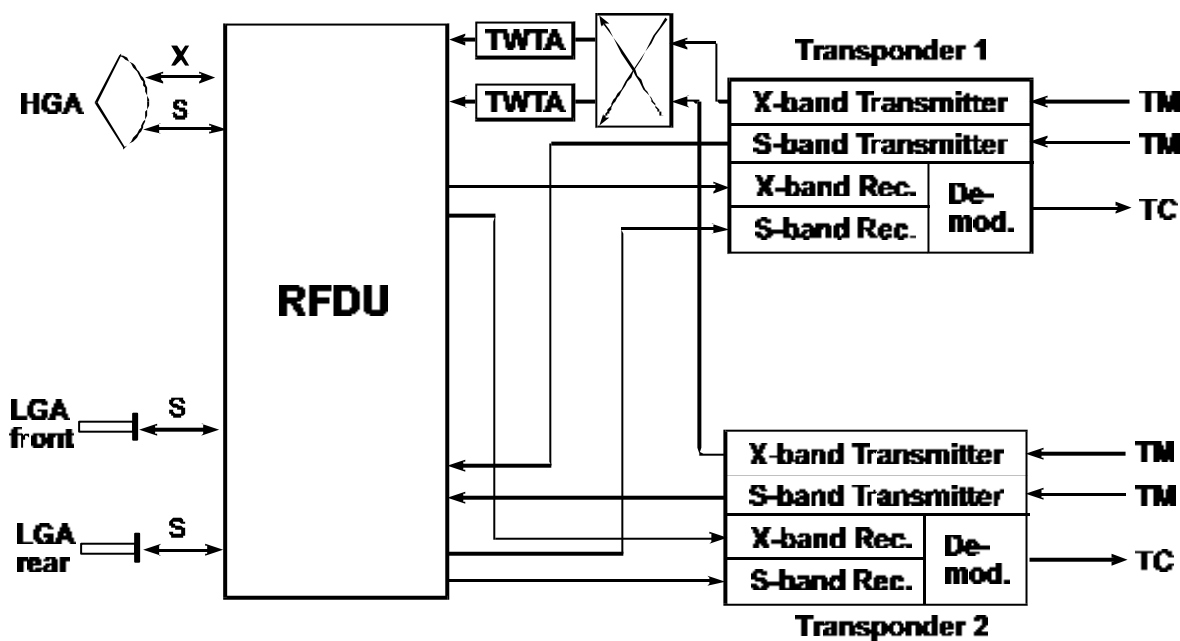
HGA
X
S
RFDU
TWTA
TWTA
Transponder 1
X-band Transmitter
TM
S-band Transmitter
TM
X-band Rec.
S-band Rec.
De-mod.
TC
LGA front
S
LGA rear
S
X-band Transmitter
TM
S-band Transmitter
TM
X-band Rec.
S-band Rec.
De-mod.
TC
Transponder 2